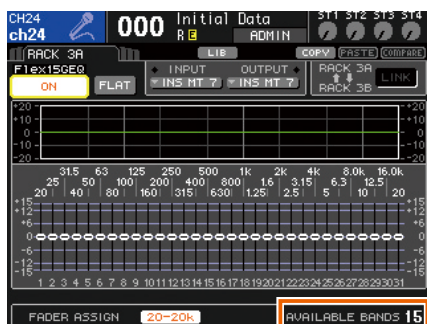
CH24
ch24
000 Initial Data
R E ADMIN
ST1 ST2 ST3 ST4
RACK 3A
LIB
COPY PASTE COMPARE
Flex15GEQ
ON
FLAT
INPUT OUTPUT
INS MT 7 INS MT 7
RACK 3A
RACK 3B
LINK
+20
+10
0
-10
-20
+20
+10
0
-10
-20
31.5 63 125 250 500 1k 2k 4k 8.0k 16.0k
25 50 100 200 400 800 1.6 3.15 6.3 12.5
20 40 80 160 315 630 1.25 2.5 5 10 20
+15
+12
+6
0
-6
-12
-15
+15
+12
+6
0
-6
-12
-15
1 2 3 4 5 6 7 8 9 10 11 12 13 14 15 16 17 18 19 20 21 22 23 24 25 26 27 28 29 30 31
FADER ASSIGN 20-20k
AVAILABLE BANDS 15